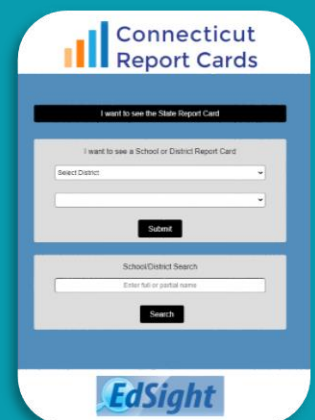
Connecticut Report Cards

I want to see the State Report Card

I want to see a School or District Report Card

Select District

Submit

School/District Search

Enter full or partial name

Search

EdSight